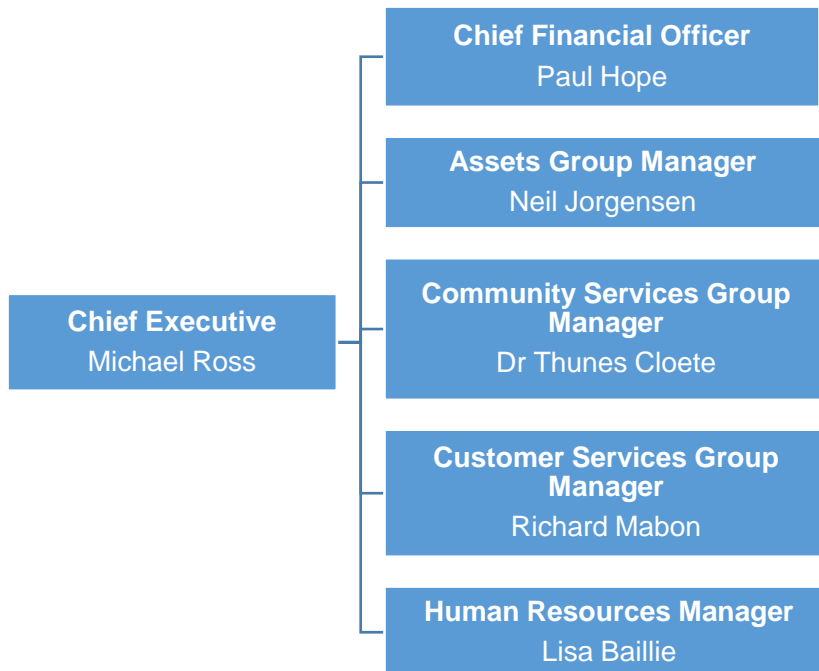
Chief Executive
Michael Ross

Chief Financial Officer
Paul Hope

Assets Group Manager
Neil Jorgensen

Community Services Group Manager
Dr Thunes Cloete

Customer Services Group Manager
Richard Mabon

Human Resources Manager
Lisa Baillie